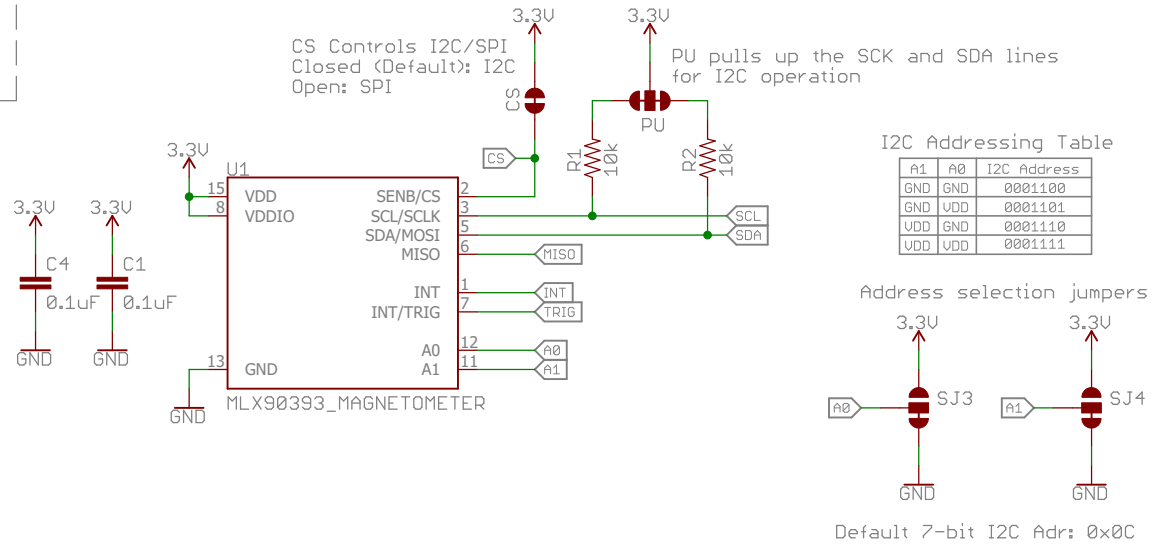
3.3V

3.3V

CS Controls I2C/SPI
Closed (Default): I2C
Open: SPI

PU pulls up the SCK and SDA lines for I2C operation

CS

PU

R1 10k

R2 10k

3.3V

U1

CS

15 VDD
8 VDDIO

SENB/CS 2
SCL/SCLK 3
SDA/MOSI 5
MISO 6

SCL
SDA
MISO

INT 1
INT/TRIG 7

INT
TRIG

A0 12
A1 11

A0
A1

13 GND

MLX90393_MAGNETOMETER

GND

3.3V
C4
0.1uF
GND

3.3V
C1
0.1uF
GND

I2C Addressing Table

| A1 | A0 | I2C Address |
|---|---|---|
| GND | GND | 0001100 |
| GND | VDD | 0001101 |
| VDD | GND | 0001110 |
| VDD | VDD | 0001111 |

Address selection jumpers

3.3V
A0
SJ3
GND

3.3V
A1
SJ4
GND

Default 7-bit I2C Adr: 0x0C